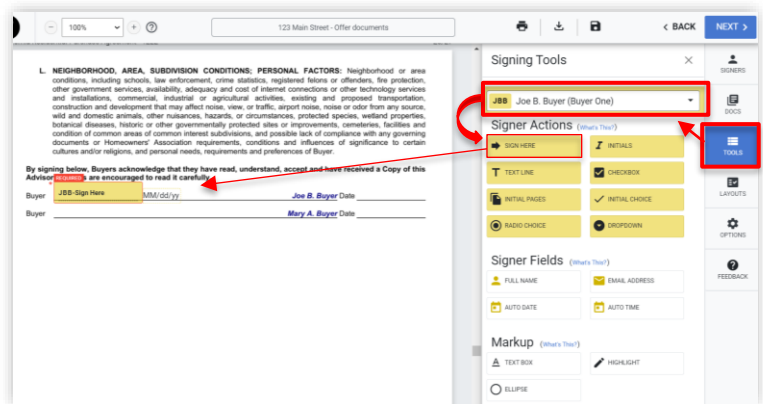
100%

+

?

123 Main Street - Offer documents

< BACK

NEXT >

L. NEIGHBORHOOD, AREA, SUBDIVISION CONDITIONS; PERSONAL FACTORS: Neighborhood or area conditions, including schools, law enforcement, crime statistics, registered felons or offenders, fire protection, other government services, availability, adequacy and cost of internet connections or other technology services and installations, commercial, industrial or agricultural activities, existing and proposed transportation, construction and development that may affect noise, view, or traffic, airport noise, noise or odor from any source, wild and domestic animals, other nuisances, hazards, or circumstances, protected species, wetland properties, botanical diseases, historic or other governmentally protected sites or improvements, cemeteries, facilities and condition of common areas of common interest subdivisions, and possible lack of compliance with any governing documents or Homeowners' Association requirements, conditions and influences of significance to certain cultures and/or religions, and personal needs, requirements and preferences of Buyer.

By signing below, Buyers acknowledge that they have read, understand, accept and have received a Copy of this Advisory. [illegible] are encouraged to read it carefully.

REQUIRED

Buyer JBB-Sign Here MM/dd/yy Joe B. Buyer Date

Buyer Mary A. Buyer Date

Signing Tools

JBB Joe B. Buyer (Buyer One)

Signer Actions (What's This?)

SIGN HERE

INITIALS

TEXT LINE

CHECKBOX

INITIAL PAGES

INITIAL CHOICE

RADIO CHOICE

DROPDOWN

Signer Fields (What's This?)

FULL NAME

EMAIL ADDRESS

AUTO DATE

AUTO TIME

Markup (What's This?)

TEXT BOX

HIGHLIGHT

ELLIPSE

SIGNERS

DOCS

TOOLS

LAYOUTS

OPTIONS

FEEDBACK